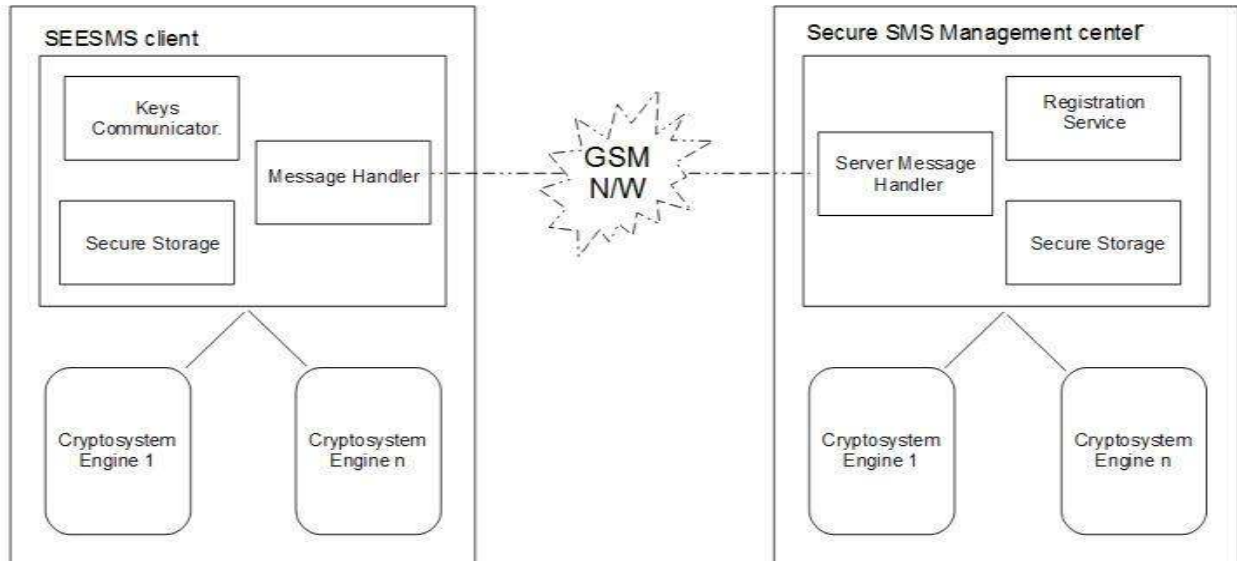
SEESMS client

Keys Communicator.

Message Handler

Secure Storage

GSM N/W

Secure SMS Management center

Registration Service

Server Message Handler

Secure Storage

Cryptosystem Engine 1

Cryptosystem Engine n

Cryptosystem Engine 1

Cryptosystem Engine n